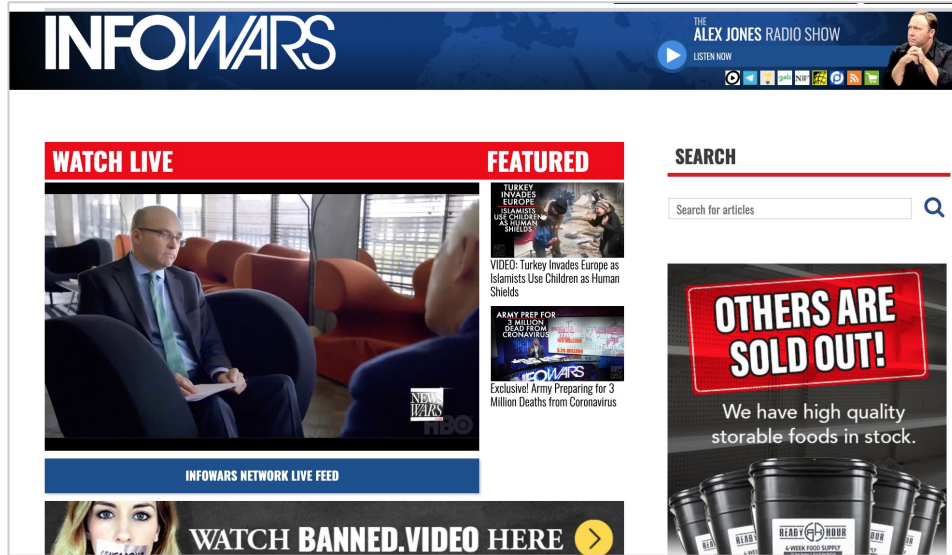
INFOWARS

THE ALEX JONES RADIO SHOW
LISTEN NOW

WATCH LIVE

FEATURED

NEWS WARS
HBO

TURKEY INVADES EUROPE
ISLAMISTS USE CHILDREN AS HUMAN SHIELDS

VIDEO: Turkey Invades Europe as Islamists Use Children as Human Shields

ARMY PREP FOR 3 MILLION DEAD FROM CORONAVIRUS

Exclusive! Army Preparing for 3 Million Deaths from Coronavirus

INFOWARS NETWORK LIVE FEED

WATCH BANNED.VIDEO HERE

SEARCH

Search for articles

OTHERS ARE SOLD OUT!

We have high quality storable foods in stock.

READY HOUR
4-WEEK FOOD SUPPLY